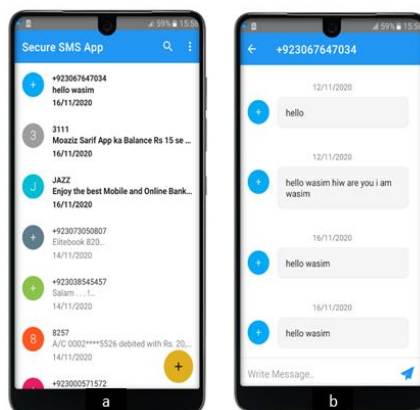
59% 15:5

Secure SMS App

+923067647034
hello wasim
16/11/2020

3111
Moaziz Sarif App ka Balance Rs 15 se ...
16/11/2020

JAZZ
Enjoy the best Mobile and Online Bank...
16/11/2020

+923073050807
Elitebook 820...
14/11/2020

+923038545457
Salam . . . !...
14/11/2020

8257
A/C 0002****5526 debited with Rs. 20...
14/11/2020

+923000571572

+

a

59% 15:5

+923067647034

12/11/2020

hello

12/11/2020

hello wasim hiw are you i am wasim

16/11/2020

hello wasim

16/11/2020

hello wasim

Write Message..

b